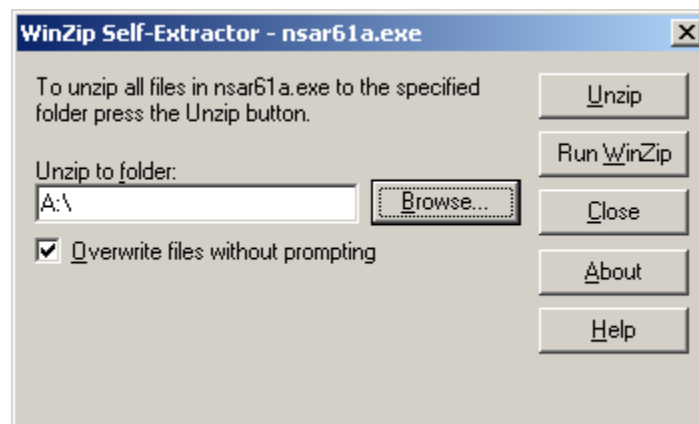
WinZip Self-Extractor - nsar61a.exe

To unzip all files in nsar61a.exe to the specified folder press the Unzip button.

Unzip to folder:

A:\

Browse...

Overwrite files without prompting

Unzip

Run WinZip

Close

About

Help